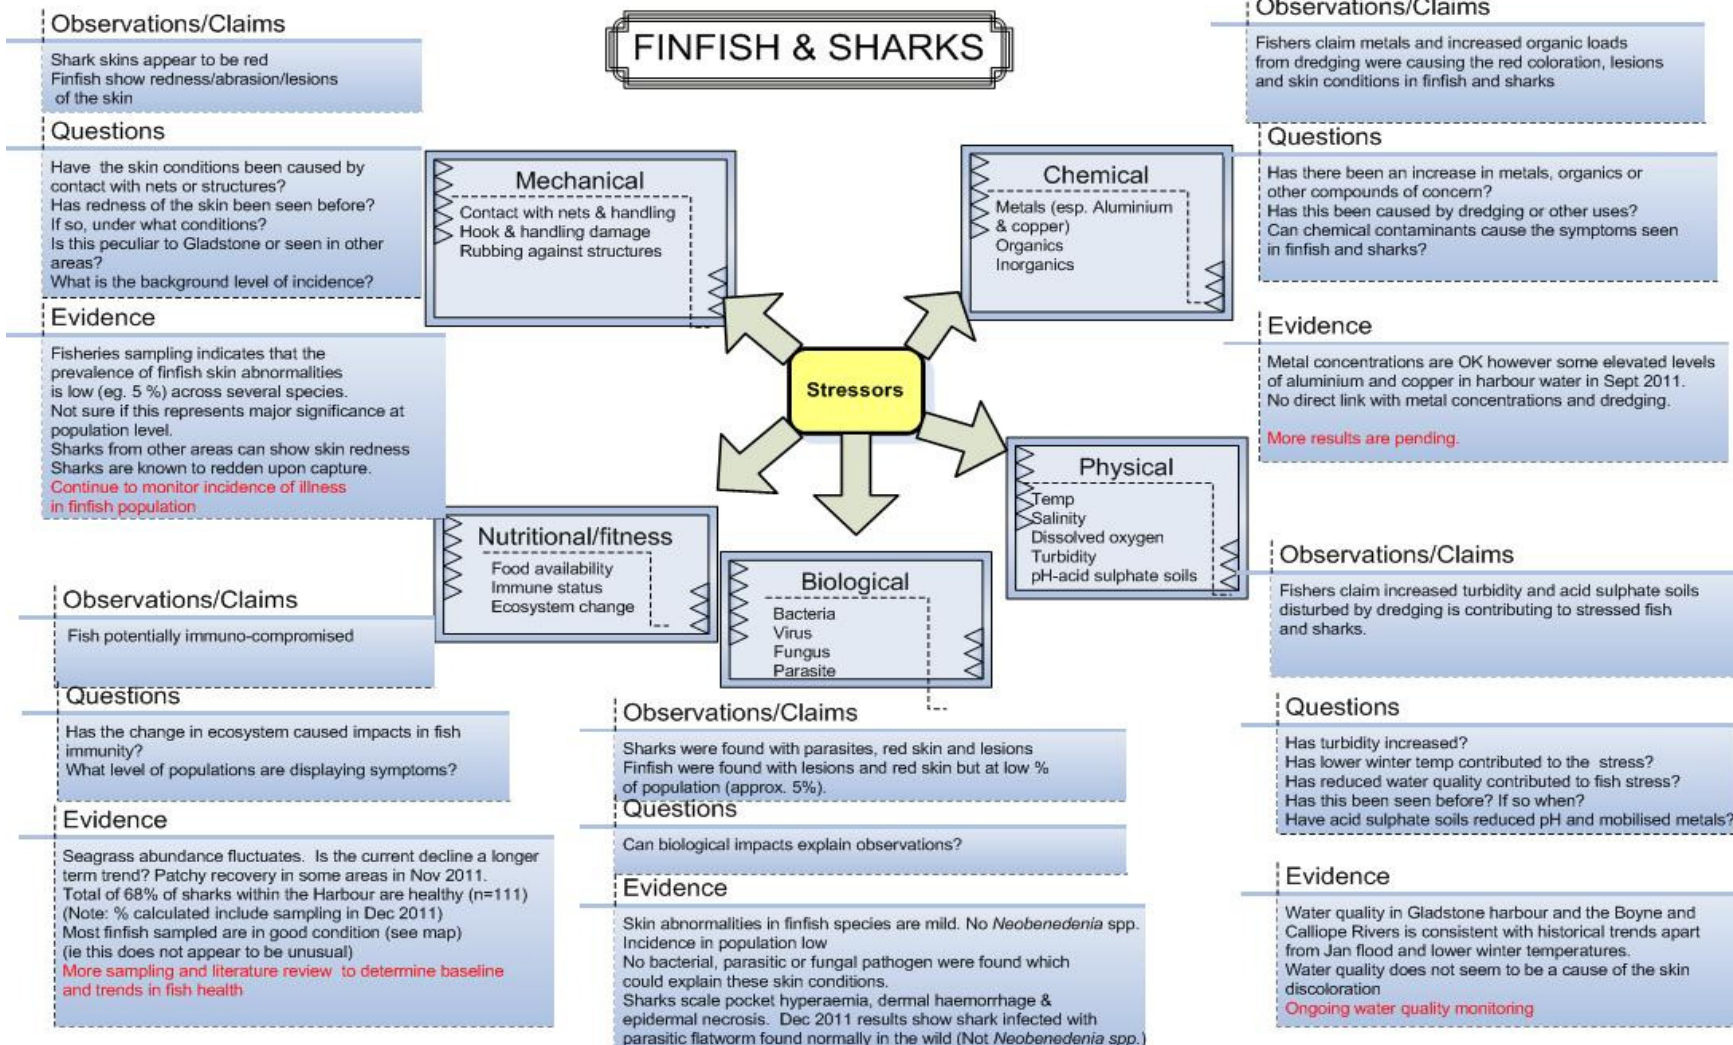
FINFISH & SHARKS

Observations/Claims

Shark skins appear to be red
Finfish show redness/abrasion/lesions of the skin

Questions

Have the skin conditions been caused by contact with nets or structures?
Has redness of the skin been seen before?
If so, under what conditions?
Is this peculiar to Gladstone or seen in other areas?
What is the background level of incidence?

Evidence

Fisheries sampling indicates that the prevalence of finfish skin abnormalities is low (eg. 5 %) across several species.
Not sure if this represents major significance at population level.
Sharks from other areas can show skin redness
Sharks are known to redden upon capture.
Continue to monitor incidence of illness in finfish population

Mechanical
Contact with nets & handling
Hook & handling damage
Rubbing against structures

Chemical
Metals (esp. Aluminium & copper)
Organics
Inorganics

Stressors

Physical
Temp
Salinity
Dissolved oxygen
Turbidity
pH-acid sulphate soils

Nutritional/fitness
Food availability
Immune status
Ecosystem change

Biological
Bacteria
Virus
Fungus
Parasite

Observations/Claims

Fishers claim metals and increased organic loads from dredging were causing the red coloration, lesions and skin conditions in finfish and sharks

Questions

Has there been an increase in metals, organics or other compounds of concern?
Has this been caused by dredging or other uses?
Can chemical contaminants cause the symptoms seen in finfish and sharks?

Evidence

Metal concentrations are OK however some elevated levels of aluminium and copper in harbour water in Sept 2011.
No direct link with metal concentrations and dredging.

More results are pending.

Observations/Claims

Fishers claim increased turbidity and acid sulphate soils disturbed by dredging is contributing to stressed fish and sharks.

Questions

Has turbidity increased?
Has lower winter temp contributed to the stress?
Has reduced water quality contributed to fish stress?
Has this been seen before? If so when?
Have acid sulphate soils reduced pH and mobilised metals?

Evidence

Water quality in Gladstone harbour and the Boyne and Calliope Rivers is consistent with historical trends apart from Jan flood and lower winter temperatures.
Water quality does not seem to be a cause of the skin discoloration
Ongoing water quality monitoring

Observations/Claims

Fish potentially immuno-compromised

Questions

Has the change in ecosystem caused impacts in fish immunity?
What level of populations are displaying symptoms?

Evidence

Seagrass abundance fluctuates. Is the current decline a longer term trend? Patchy recovery in some areas in Nov 2011.
Total of 68% of sharks within the Harbour are healthy (n=111)
(Note: % calculated include sampling in Dec 2011)
Most finfish sampled are in good condition (see map)
(ie this does not appear to be unusual)
More sampling and literature review to determine baseline and trends in fish health

Observations/Claims

Sharks were found with parasites, red skin and lesions
Finfish were found with lesions and red skin but at low % of population (approx. 5%).

Questions

Can biological impacts explain observations?

Evidence

Skin abnormalities in finfish species are mild. No Neobenedenia spp.
Incidence in population low
No bacterial, parasitic or fungal pathogen were found which could explain these skin conditions.
Sharks scale pocket hyperaemia, dermal haemorrhage & epidermal necrosis. Dec 2011 results show shark infected with parasitic flatworm found normally in the wild (Not Neobenedenia spp.)